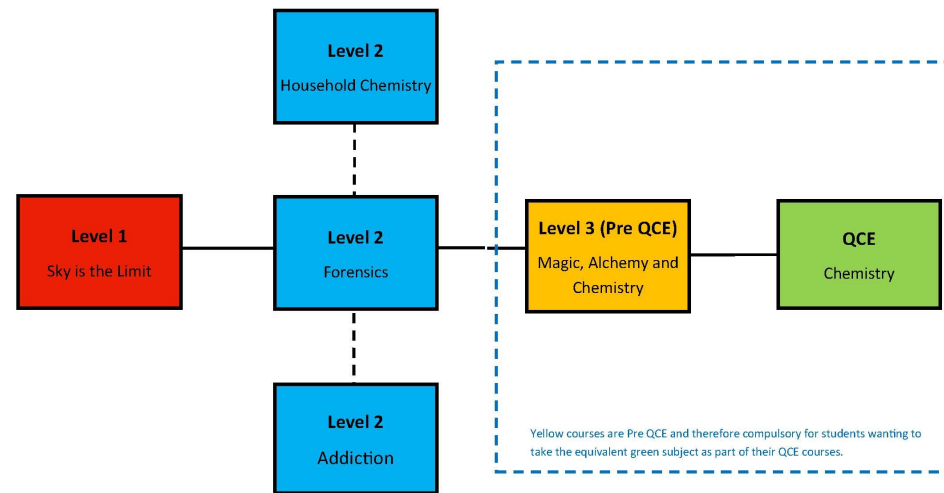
Level 2
Household Chemistry

Level 1
Sky is the Limit

Level 2
Forensics

Level 3 (Pre QCE)
Magic, Alchemy and Chemistry

QCE
Chemistry

Level 2
Addiction

Yellow courses are Pre QCE and therefore compulsory for students wanting to take the equivalent green subject as part of their QCE courses.